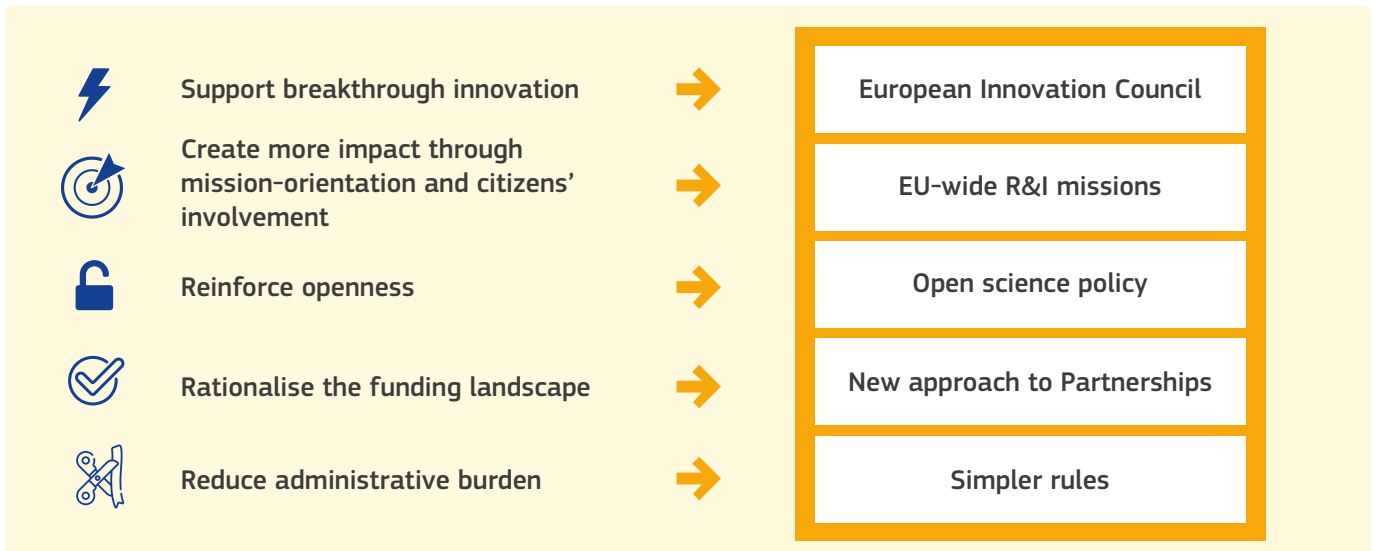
Support breakthrough innovation

European Innovation Council

Create more impact through mission-orientation and citizens' involvement

EU-wide R&I missions

Reinforce openness

Open science policy

Rationalise the funding landscape

New approach to Partnerships

Reduce administrative burden

Simpler rules